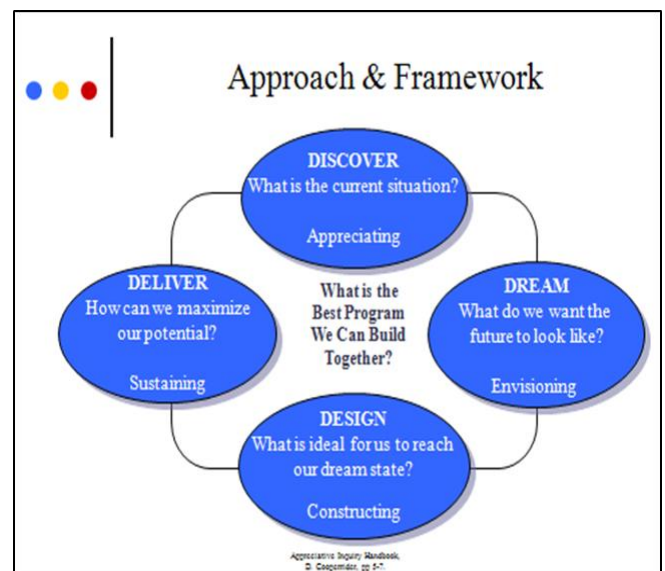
Approach & Framework

DISCOVER
What is the current situation?

Appreciating

DELIVER
How can we maximize our potential?

Sustaining

What is the Best Program We Can Build Together?

DREAM
What do we want the future to look like?

Envisioning

DESIGN
What is ideal for us to reach our dream state?

Constructing

Appreciative Inquiry Handbook, D. Cooperrider, pp 5-7.